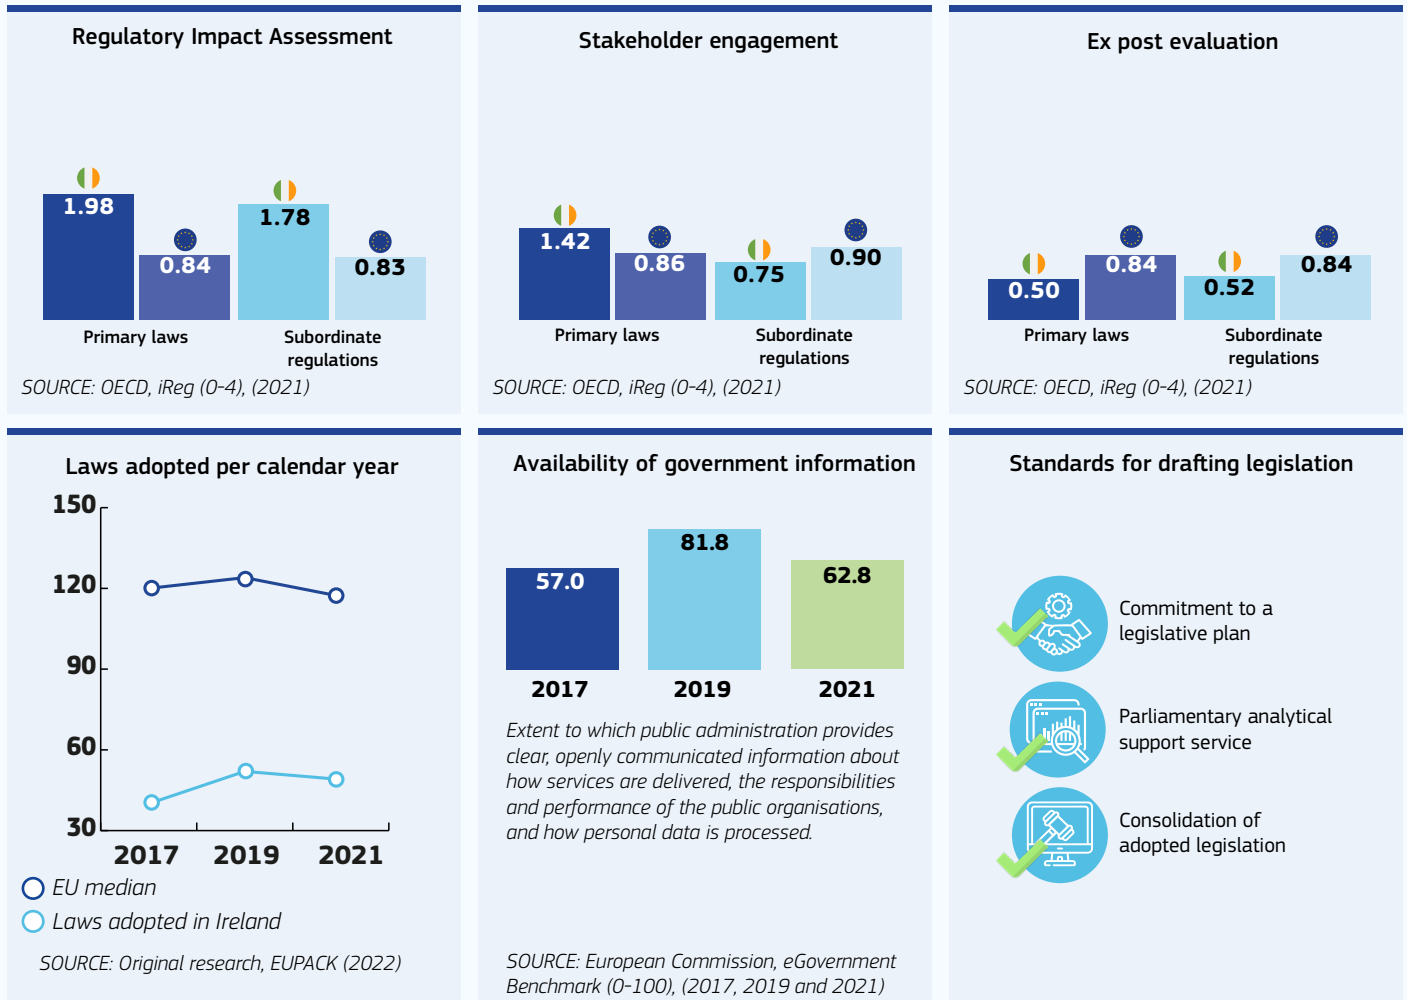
Regulatory Impact Assessment

1.98
0.84
1.78
0.83

Primary laws
Subordinate regulations

SOURCE: OECD, iReg (0-4), (2021)

Stakeholder engagement

1.42
0.86
0.75
0.90

Primary laws
Subordinate regulations

SOURCE: OECD, iReg (0-4), (2021)

Ex post evaluation

0.50
0.84
0.52
0.84

Primary laws
Subordinate regulations

SOURCE: OECD, iReg (0-4), (2021)

Laws adopted per calendar year

150
120
90
60
30

2017
2019
2021

EU median
Laws adopted in Ireland

SOURCE: Original research, EUPACK (2022)

Availability of government information

57.0
81.8
62.8

2017
2019
2021

Extent to which public administration provides clear, openly communicated information about how services are delivered, the responsibilities and performance of the public organisations, and how personal data is processed.

SOURCE: European Commission, eGovernment Benchmark (0-100), (2017, 2019 and 2021)

Standards for drafting legislation

Commitment to a legislative plan

Parliamentary analytical support service

Consolidation of adopted legislation